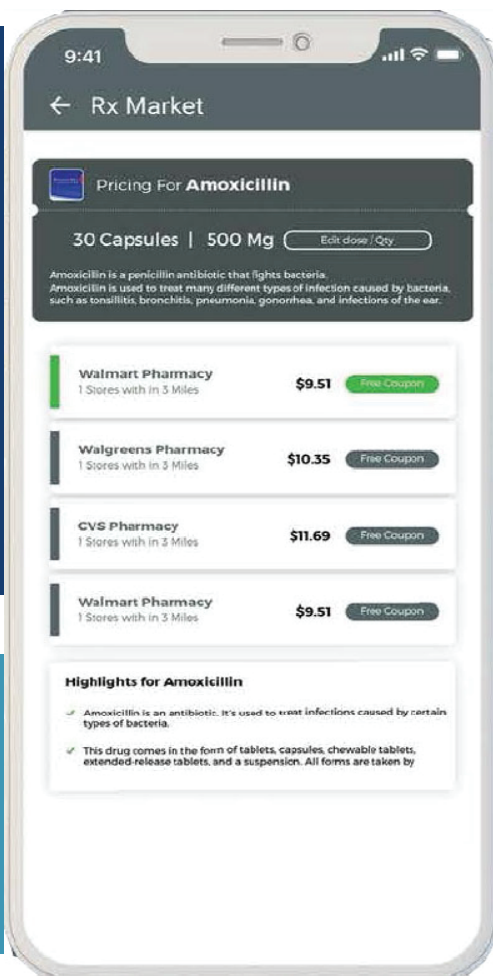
9:41

← Rx Market

Pricing For **Amoxicillin**

30 Capsules | 500 Mg Edit dose / Qty

Amoxicillin is a penicillin antibiotic that fights bacteria.
Amoxicillin is used to treat many different types of infection caused by bacteria, such as tonsillitis, bronchitis, pneumonia, gonorrhea, and infections of the ear.

Walmart Pharmacy
1 Stores with in 3 Miles
$9.51 Free Coupon

Walgreens Pharmacy
1 Stores with in 3 Miles
$10.35 Free Coupon

CVS Pharmacy
1 Stores with in 3 Miles
$11.69 Free Coupon

Walmart Pharmacy
1 Stores with in 3 Miles
$9.51 Free Coupon

Highlights for Amoxicillin

✓ Amoxicillin is an antibiotic. It's used to treat infections caused by certain types of bacteria.

✓ This drug comes in the form of tablets, capsules, chewable tablets, extended-release tablets, and a suspension. All forms are taken by